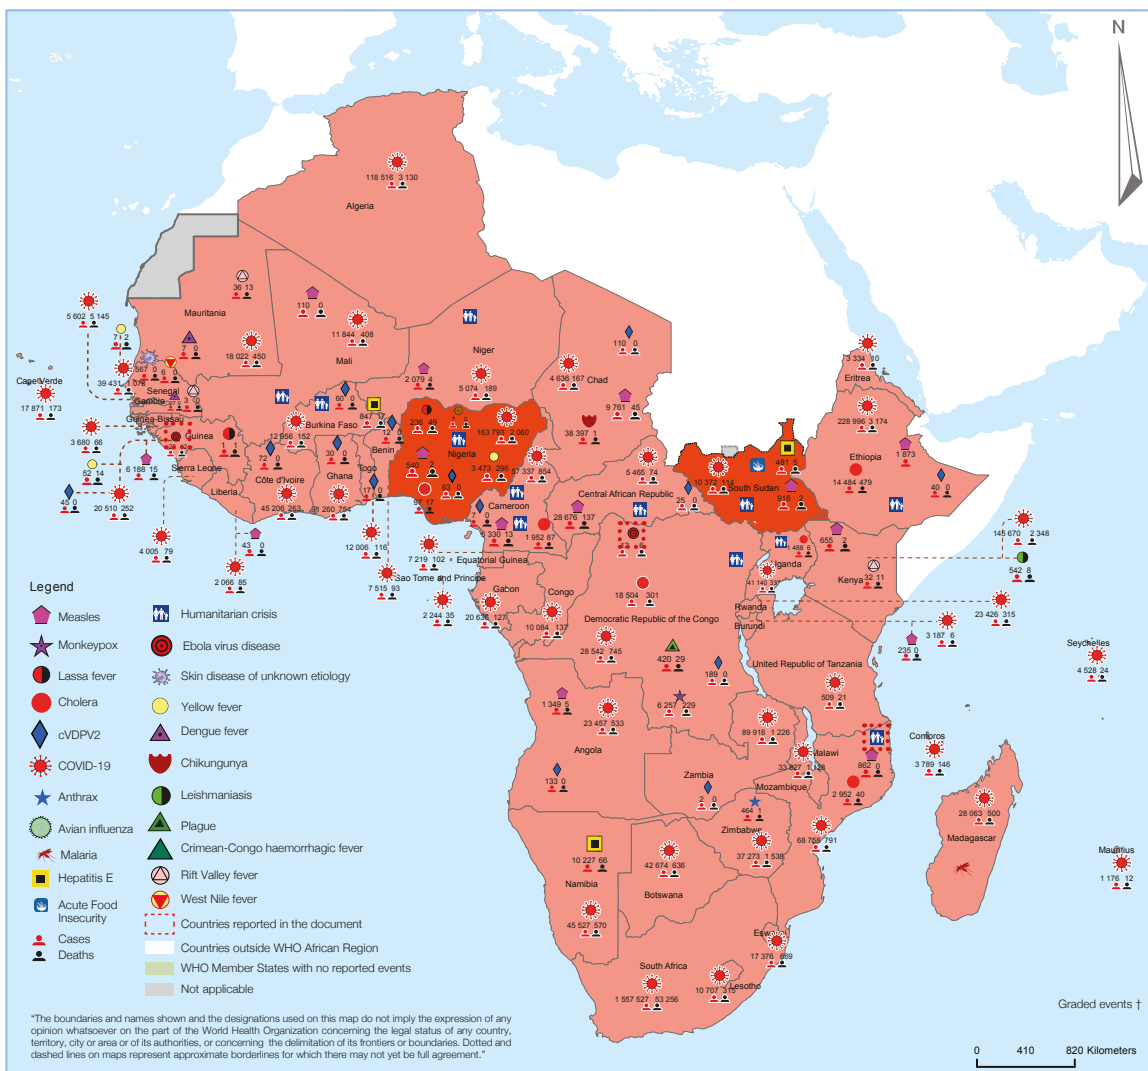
N

118 516 3 130
Algeria

36 13
Mauritania
110 0
11 844 408
18 022 450
Mali
Niger
110 0
5 602 5 145
7 2
Cape Verde
17 871 173
39 431 1 076
567 0 6 0
Senegal
7 0
Gambia
3 0
3 680 66
Guinea-Bissau
Guinea
6 188 15
Sierra Leone
Liberia
20 510 252
45 0
4 005 79
2 079 4
5 074 189
60 0
847 17
Burkina Faso
12 956 152
72 0
Côte d'Ivoire
45 208 283
30 0
Ghana
59 260 754
Togo
Benin
12
17 0
12 006 116
43 0
2 066 85
163 793 2 060
Nigeria
3 473 296
97 17
63 0
57 337 854
Cameroon
6 330 13
1 952 87
7 219 102
Equatorial Guinea
7 515 93
Sao Tome and Principe
4 636 167
Chad
38 397 1
9 761 45
5 465 74
Central African Republic
25 0
28 676 137
10 372 114
481 5
South Sudan
916 2
3 334 10
Eritrea
228 996 3 174
Ethiopia
1 873
14 484 479
40 0
145 670 2 348
542 8
655 2
Kenya
32 11
488 5
Uganda
41 337
23 426 315
Rwanda
Burundi
3 187 6
235 0
Seychelles
4 528 24
2 244 35
Gabon
20 636 127
Congo
10 084 137
18 504 301
Democratic Republic of the Congo
28 542 745
420 29
188 0
6 257 229
United Republic of Tanzania
509 21
1 349 5
23 457 533
Angola
89 918 1 226
Malawi
33 827 1 328
862 0
Comoros
3 789 146
2 952 40
Mozambique
133 0
Zambia
2 0
464 1
Zimbabwe
37 273 1 538
68 758 791
28 063 500
Madagascar
Mauritius
1 176 12
10 227 66
Namibia
45 527 570
42 674 636
Botswana
Eswatini
17 376 669
South Africa
1 557 527 53 256
10 707 315
Lesotho

Legend
Measles
Monkeypox
Lassa fever
Cholera
cVDPV2
COVID-19
Anthrax
Avian influenza
Malaria
Hepatitis E
Acute Food Insecurity
Cases
Deaths
Humanitarian crisis
Ebola virus disease
Skin disease of unknown etiology
Yellow fever
Dengue fever
Chikungunya
Leishmaniasis
Plague
Crimean-Congo haemorrhagic fever
Rift Valley fever
West Nile fever
Countries reported in the document
Countries outside WHO African Region
WHO Member States with no reported events
Not applicable

"The boundaries and names shown and the designations used on this map do not imply the expression of any opinion whatsoever on the part of the World Health Organization concerning the legal status of any country, territory, city or area or of its authorities, or concerning the delimitation of its frontiers or boundaries. Dotted and dashed lines on maps represent approximate borderlines for which there may not yet be full agreement."

Graded events †
0 410 820 Kilometers